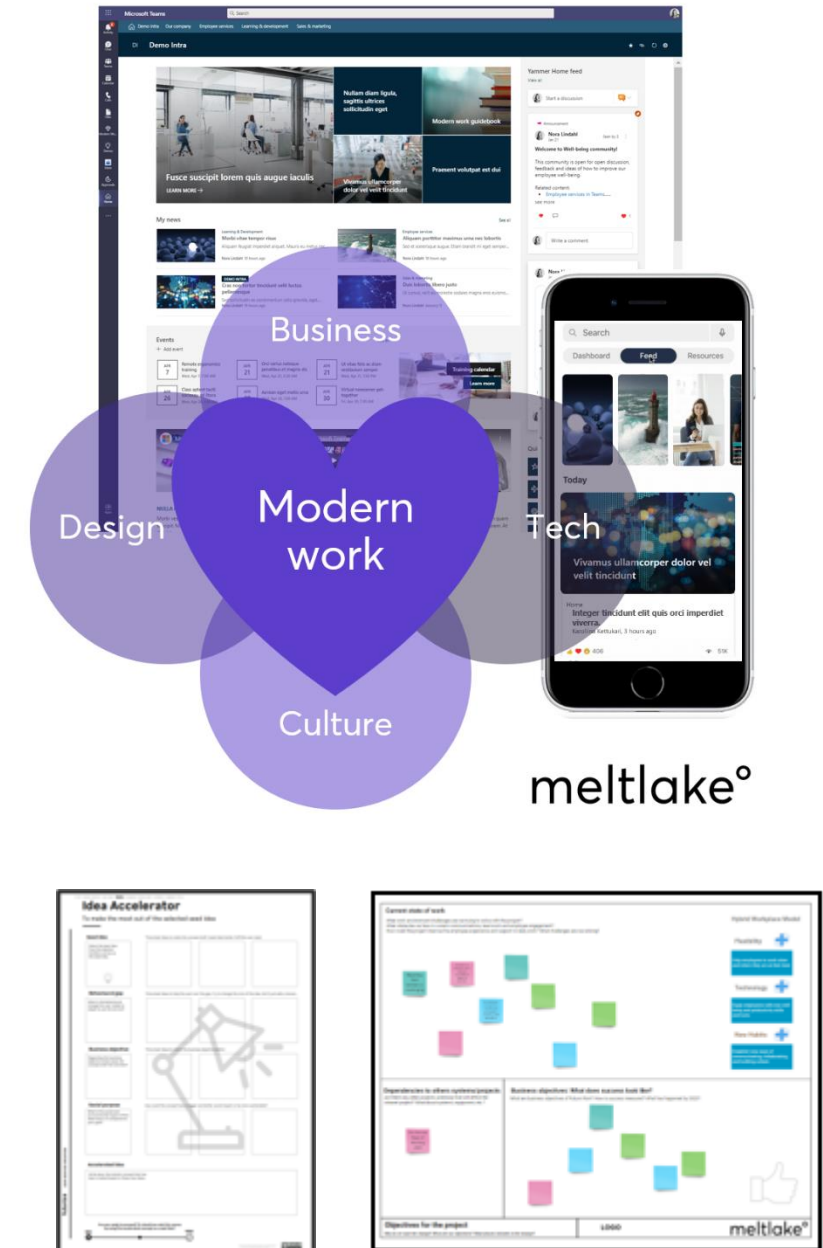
Microsoft Teams

Demo Intra

Fusce suscipit lorem quis augue iaculis

LEARN MORE →

Nullam diam ligula, sagittis ultrices sollicitudin eget

Modern work guidebook

Vivamus ullamcorper dolor vel velit tincidunt

Praesent volutpat est dui

My news

Yammer Home feed

Start a discussion

Nora Lindahl

Welcome to Well-being community!

Write a comment

Events

Training calendar

Business

Design

Modern work

Tech

Culture

Search

Dashboard

Feed

Resources

Today

Vivamus ullamcorper dolor vel velit tincidunt

Integer tincidunt elit quis orci imperdiet viverra.

Karoliina Kettukari, 3 hours ago

meltlake°

Idea Accelerator

To make the most out of the selected seed idea

Current state of work

Hybrid Workplace Model

Flexibility

Technology

New Habits

Dependencies to others systems/projects

Business objectives: What does success look like?

Objectives for the project

LOGO

meltlake°